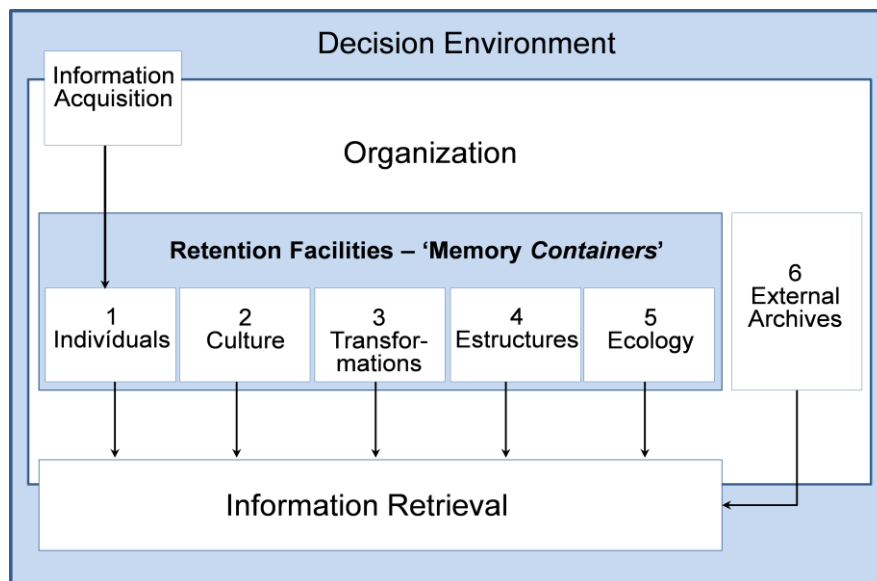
Decision Environment

Information Acquisition

Organization

Retention Facilities – 'Memory *Containers*'

1 Indivíduals

2 Culture

3 Transformations

4 Estructures

5 Ecology

6 External Archives

Information Retrieval